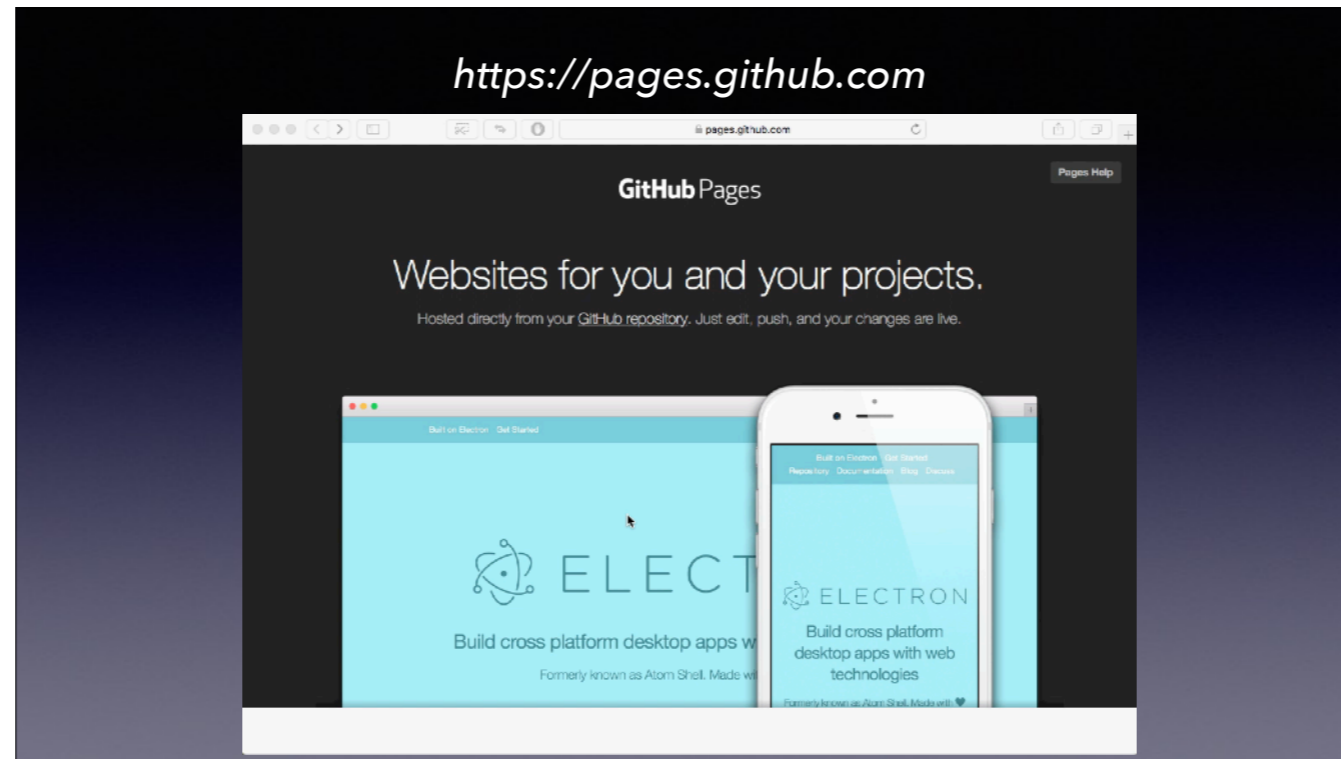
https://pages.github.com

pages.github.com

Pages Help

GitHub Pages

Websites for you and your projects.

Hosted directly from your GitHub repository. Just edit, push, and your changes are live.

Built on Electron Get Started

ELECT

Build cross platform desktop apps w

Formerly known as Atom Shell. Made wi

Built on Electron Get Started
Repository Documentation Blog Discuss

ELECTRON

Build cross platform desktop apps with web technologies

Formerly known as Atom Shell. Made with